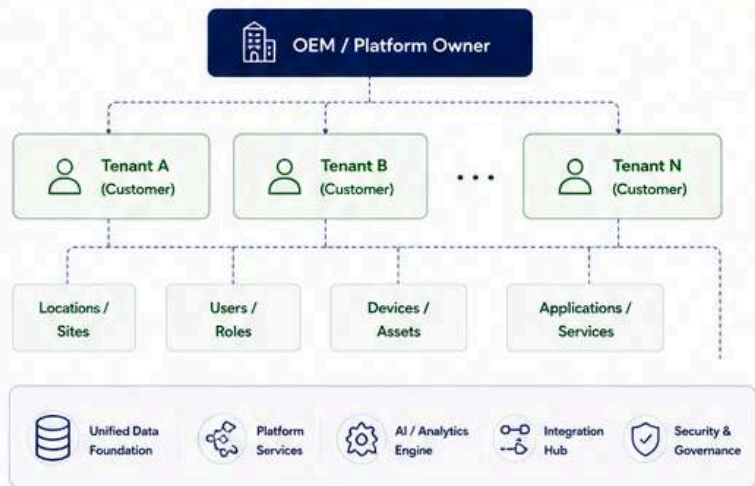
OEM / Platform Owner

Tenant A (Customer)

Tenant B (Customer)

...

Tenant N (Customer)

Locations / Sites

Users / Roles

Devices / Assets

Applications / Services

Unified Data Foundation

Platform Services

AI / Analytics Engine

Integration Hub

Security & Governance